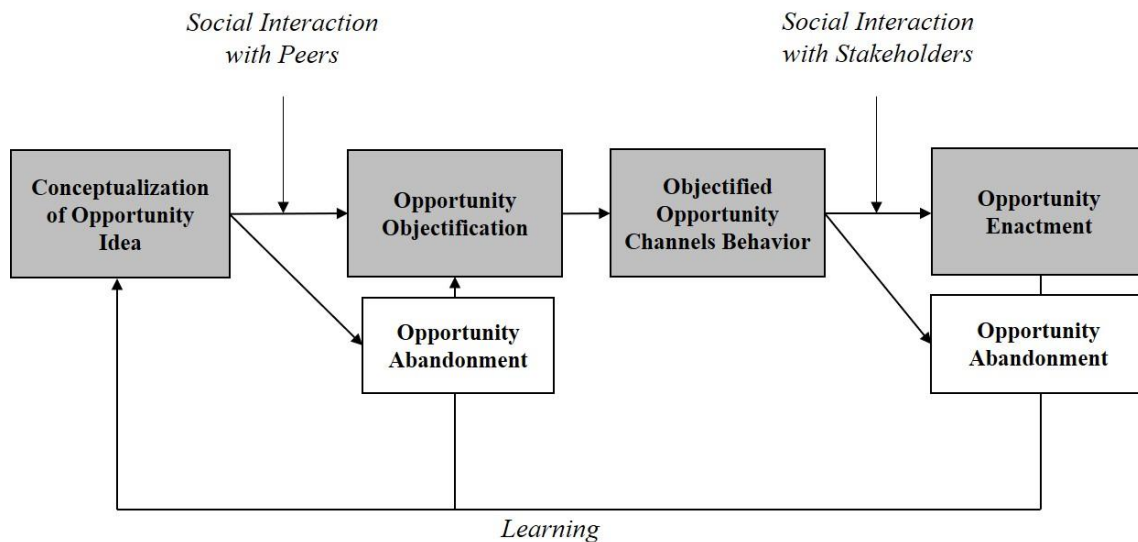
Social Interaction with Peers

Social Interaction with Stakeholders

Conceptualization of Opportunity Idea

Opportunity Objectification

Objectified Opportunity Channels Behavior

Opportunity Enactment

Opportunity Abandonment

Opportunity Abandonment

Learning